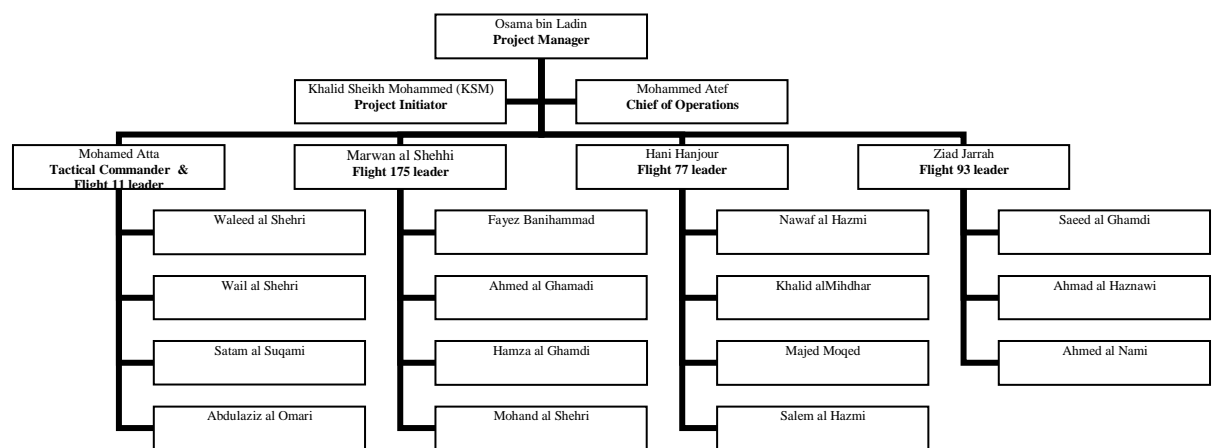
Osama bin Ladin
**Project Manager**

Khalid Sheikh Mohammed (KSM)
**Project Initiator**

Mohammed Atef
**Chief of Operations**

Mohamed Atta
**Tactical Commander & Flight 11 leader**

Waleed al Shehri

Wail al Shehri

Satam al Suqami

Abdulaziz al Omari

Marwan al Shehhi
**Flight 175 leader**

Fayez Banihammad

Ahmed al Ghamadi

Hamza al Ghamdi

Mohand al Shehri

Hani Hanjour
**Flight 77 leader**

Nawaf al Hazmi

Khalid alMihdhar

Majed Moqed

Salem al Hazmi

Ziad Jarrah
**Flight 93 leader**

Saeed al Ghamdi

Ahmad al Haznawi

Ahmed al Nami